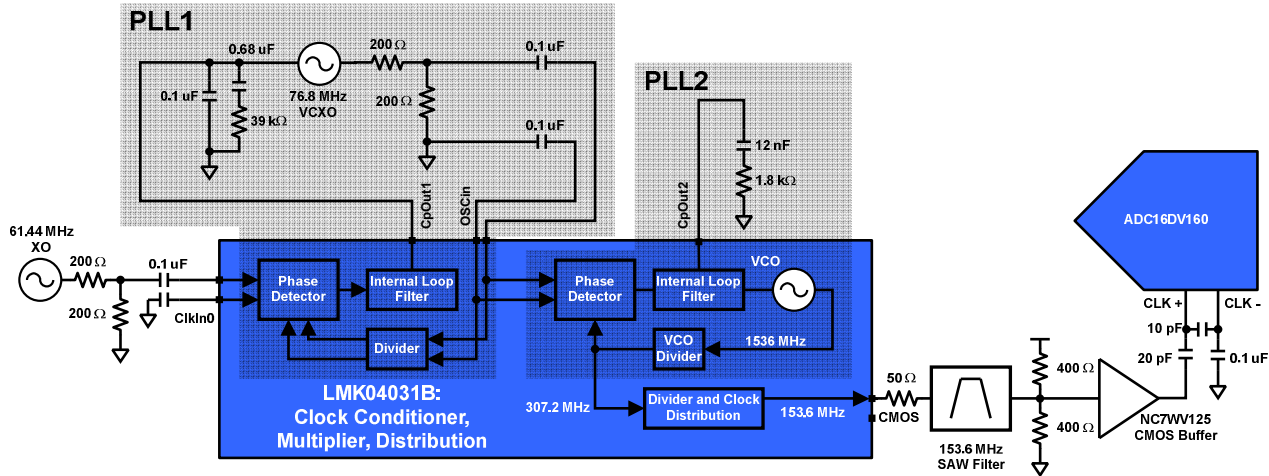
PLL1
0.68 uF
200 Ω
0.1 uF
0.1 uF
76.8 MHz VCXO
200 Ω
39 kΩ
0.1 uF
PLL2
12 nF
1.8 kΩ
CpOut1
OSCin
CpOut2
61.44 MHz XO
200 Ω
0.1 uF
200 Ω
ClkIn0
Phase Detector
Internal Loop Filter
Divider
Phase Detector
Internal Loop Filter
VCO
VCO Divider
1536 MHz
ADC16DV160
CLK +
CLK -
10 pF
20 pF
0.1 uF
LMK04031B: Clock Conditioner, Multiplier, Distribution
307.2 MHz
Divider and Clock Distribution
153.6 MHz
50 Ω
CMOS
153.6 MHz SAW Filter
400 Ω
400 Ω
NC7WV125 CMOS Buffer